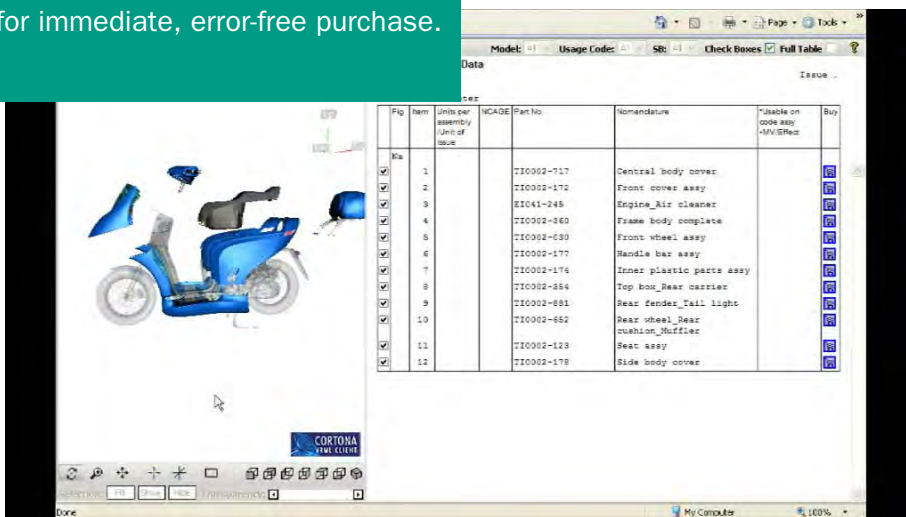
for immediate, error-free purchase.

Page · Tools ·

Model: All Usage Code: All SB: All Check Boxes Full Table

Data

Issue

ter

| Fig | Item | Units per assembly /Unit of issue | NCAGE | Part No. | Nomenclature | *Usable on code assy -MV/Effect | Buy |
|---|---|---|---|---|---|---|---|
| Ka | | | | | | | |
| | 1 | | | TI0002-717 | Central body cover | | |
| | 2 | | | TI0002-172 | Front cover assy | | |
| | 3 | | | EI041-245 | Engine_Air cleaner | | |
| | 4 | | | TI0002-360 | Frame body complete | | |
| | 5 | | | TI0002-030 | Front wheel assy | | |
| | 6 | | | TI0002-177 | Handle bar assy | | |
| | 7 | | | TI0002-176 | Inner plastic parts assy | | |
| | 8 | | | TI0002-354 | Top box_Rear carrier | | |
| | 9 | | | TI0002-881 | Rear fender_Tail light | | |
| | 10 | | | TI0002-652 | Rear wheel_Rear cushion_Muffler | | |
| | 11 | | | TI0002-123 | Seat assy | | |
| | 12 | | | TI0002-178 | Side body cover | | |

CORTONA VRML CLIENT

Selection: Fit Show Hide Transparency:

Done

My Computer

100%